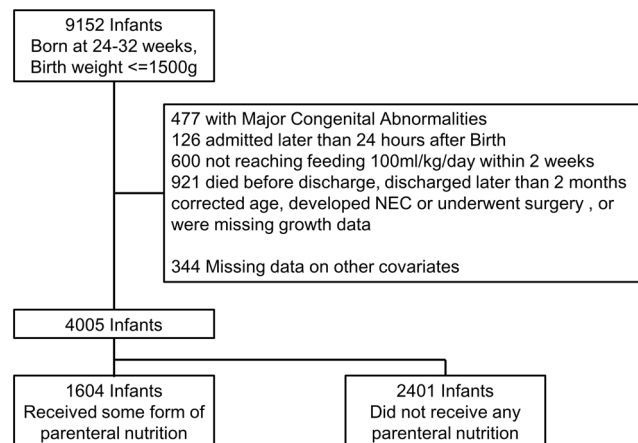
9152 Infants
Born at 24-32 weeks,
Birth weight <=1500g

477 with Major Congenital Abnormalities
126 admitted later than 24 hours after Birth
600 not reaching feeding 100ml/kg/day within 2 weeks
921 died before discharge, discharged later than 2 months corrected age, developed NEC or underwent surgery , or were missing growth data

344 Missing data on other covariates

4005 Infants

1604 Infants
Received some form of
parenteral nutrition

2401 Infants
Did not receive any
parenteral nutrition